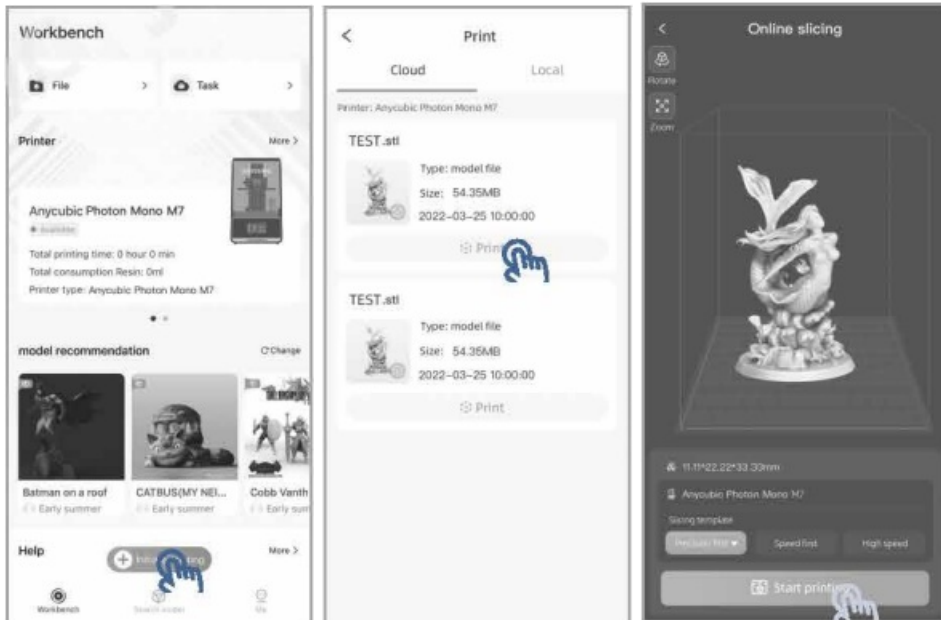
Workbench

File >
Task >

Printer
More >

Anycubic Photon Mono M7
Available
Total printing time: 0 hour 0 min
Total consumption Resin: 0ml
Printer type: Anycubic Photon Mono M7

model recommendation
Change

Batman on a roof
Early summer
CATBUS(MY NEI...
Early summer
Cobb Vanth
Early sum

Help
More >
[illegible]

Workbench
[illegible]
Me

<
Print
Cloud
Local

Printer: Anycubic Photon Mono M7

TEST.stl
Type: model file
Size: 54.35MB
2022-03-25 10:00:00
Print

TEST.stl
Type: model file
Size: 54.35MB
2022-03-25 10:00:00
Print

<
Online slicing
Rotate
Zoom

11.11*22.22*33.33mm
Anycubic Photon Mono M7
Slicing template
Precision first
Speed first
High speed
Start printing